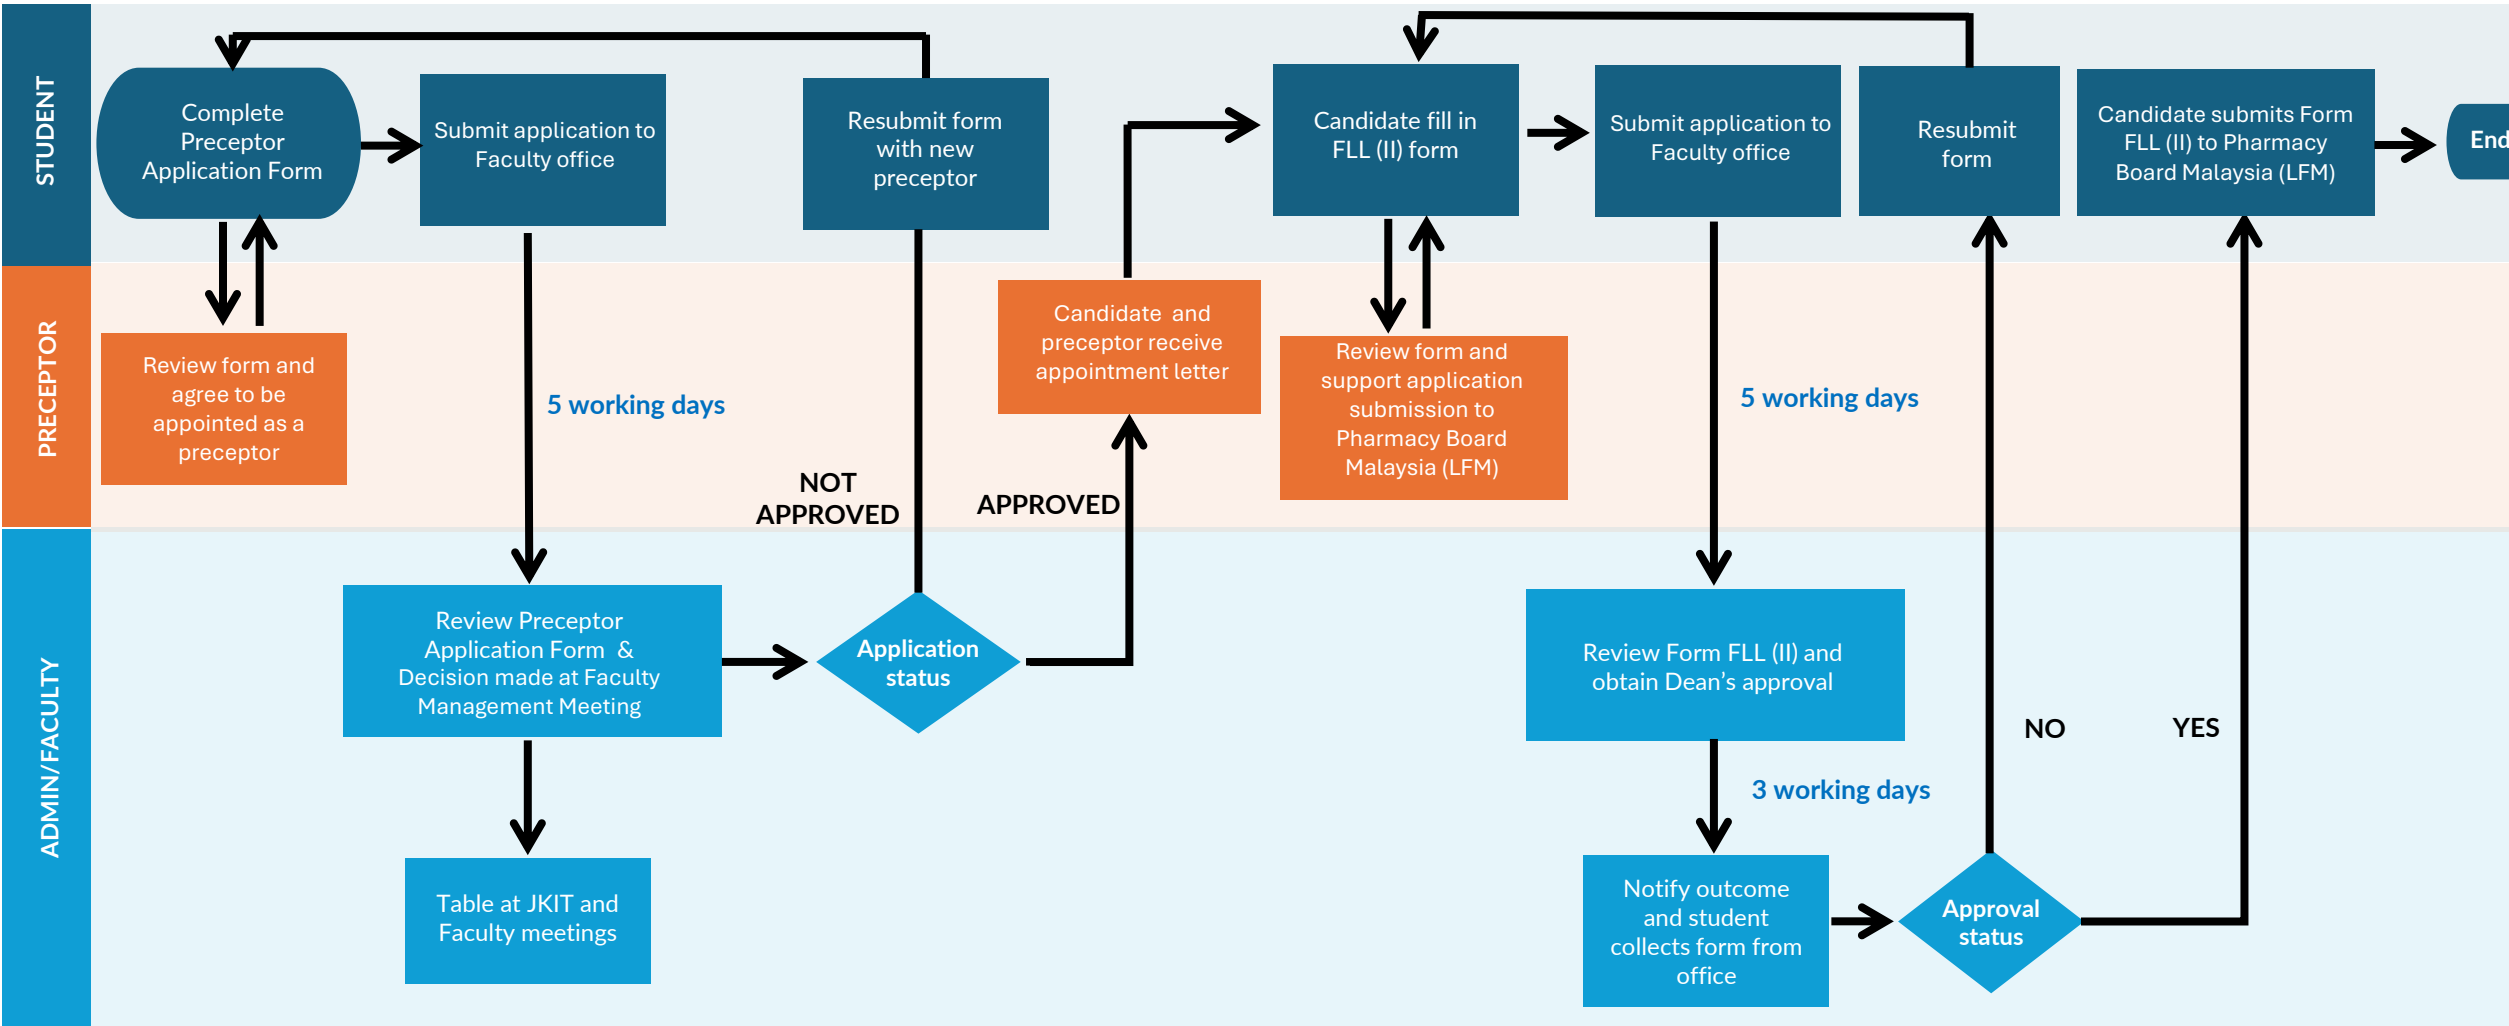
STUDENT

Complete Preceptor Application Form

Submit application to Faculty office

Resubmit form with new preceptor

Candidate fill in FLL (II) form

Submit application to Faculty office

Resubmit form

Candidate submits Form FLL (II) to Pharmacy Board Malaysia (LFM)

End

PRECEPTOR

Review form and agree to be appointed as a preceptor

5 working days

Candidate and preceptor receive appointment letter

Review form and support application submission to Pharmacy Board Malaysia (LFM)

5 working days

NOT APPROVED

APPROVED

ADMIN/FACULTY

Review Preceptor Application Form & Decision made at Faculty Management Meeting

Application status

Review Form FLL (II) and obtain Dean's approval

NO

YES

3 working days

Table at JKIT and Faculty meetings

Notify outcome and student collects form from office

Approval status